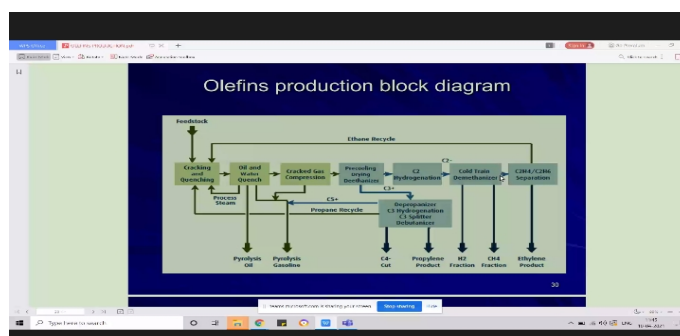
Olefins production block diagram

Feedstock

Ethane Recycle

Cracking and Quenching

Oil and Water Quench

Cracked Gas Compression

Precooling Drying Deethanizer

C2 Hydrogenation

C2-

Cold Train Demethanizer

CH4/C2H4 Separation

C3+

Process Steam

C5+

Propane Recycle

Depropanizer C3 Hydrogenation C3 Splitter Debutanizer

Pyrolysis Oil

Pyrolysis Gasoline

C4-Cut

Propylene Product

H2 Fraction

CH4 Fraction

Ethylene Product

30

Stop sharing

Hide

Type here to search